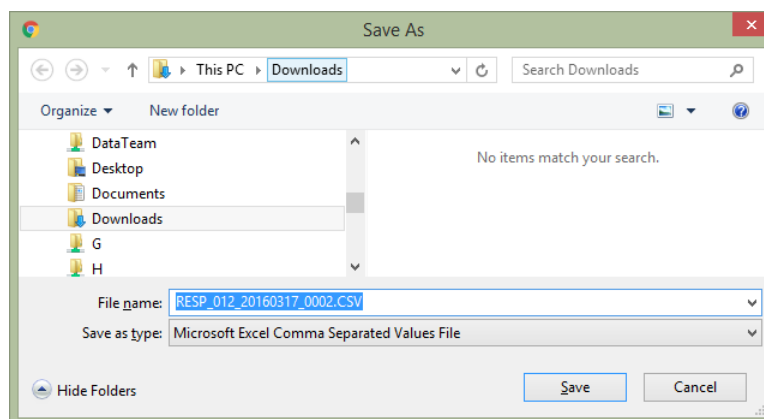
Save As

This PC ▸ Downloads

Search Downloads

Organize ▾ New folder

DataTeam
Desktop
Documents
Downloads
G
H

No items match your search.

File name: RESP_012_20160317_0002.CSV

Save as type: Microsoft Excel Comma Separated Values File

Hide Folders

Save

Cancel